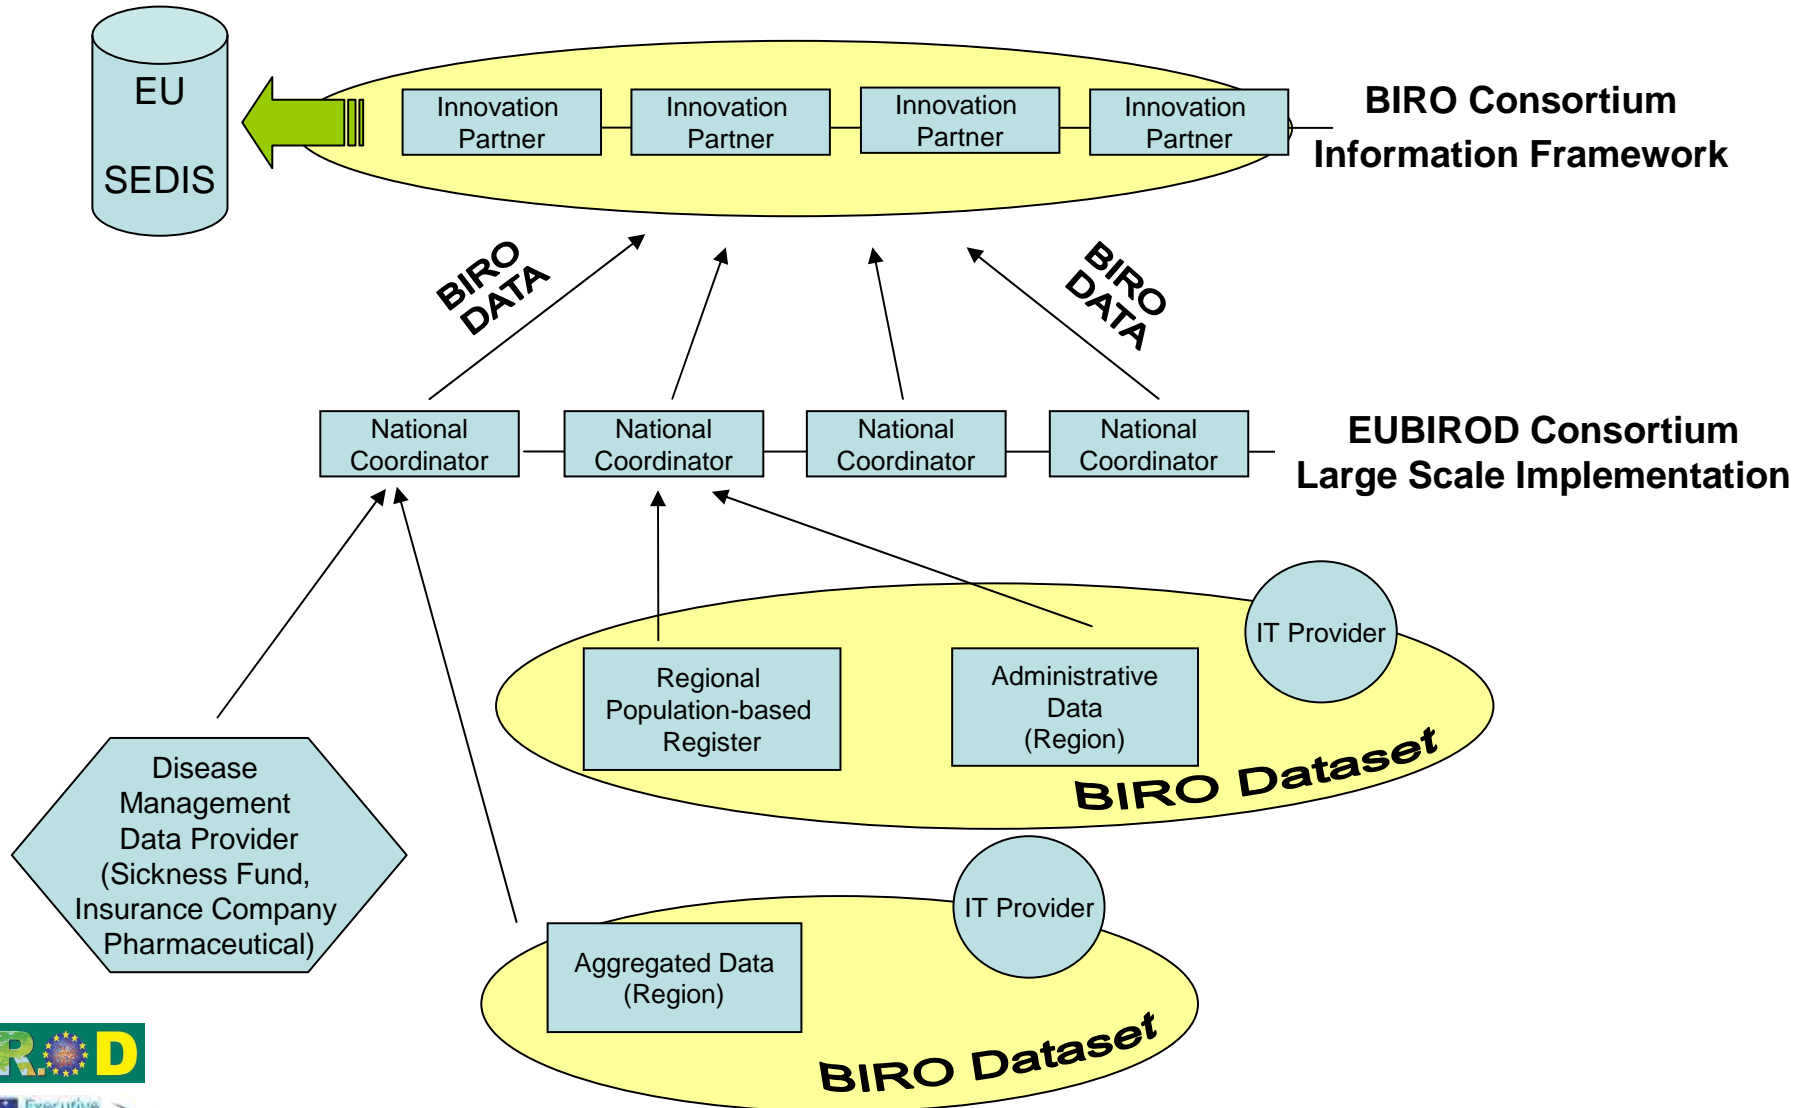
EU

SEDIS

Innovation Partner

Innovation Partner

Innovation Partner

Innovation Partner

BIRO Consortium
Information Framework

BIRO DATA

BIRO DATA

National Coordinator

National Coordinator

National Coordinator

National Coordinator

EUBIROD Consortium
Large Scale Implementation

IT Provider

Regional Population-based Register

Administrative Data (Region)

BIRO Dataset

Disease Management Data Provider (Sickness Fund, Insurance Company Pharmaceutical)

IT Provider

Aggregated Data (Region)

BIRO Dataset

R.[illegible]D

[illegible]